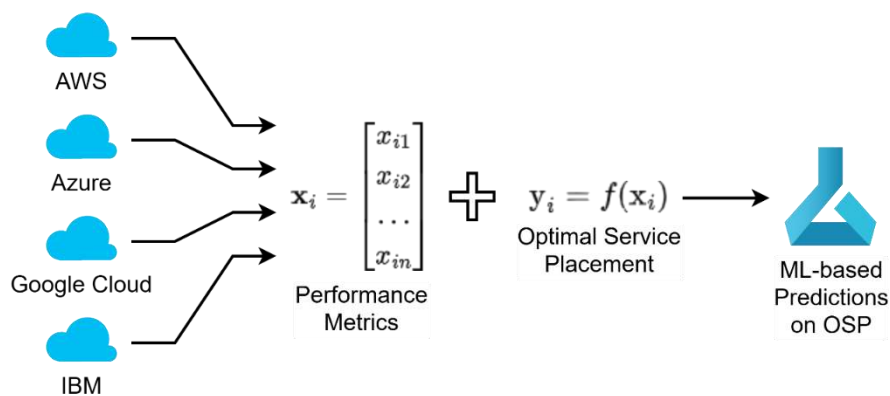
AWS

Azure

Google Cloud

IBM

$\mathbf{x}_i = \begin{bmatrix} x_{i1} \\ x_{i2} \\ \cdots \\ x_{in} \end{bmatrix}$

Performance Metrics

$\mathbf{y}_i = f(\mathbf{x}_i)$

Optimal Service Placement

ML-based Predictions on OSP